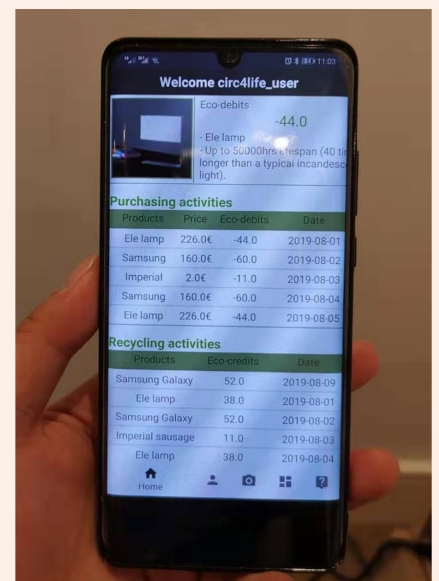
11:03

Welcome circ4life_user

Eco-debits

-44.0

- Ele lamp
- Up to 50000hrs lifespan (40 ti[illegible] longer than a typical incandesc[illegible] light).

Purchasing activities

| Products | Price | Eco-debits | Date |
|---|---|---|---|
| Ele lamp | 226.0€ | -44.0 | 2019-08-01 |
| Samsung | 160.0€ | -60.0 | 2019-08-02 |
| Imperial | 2.0€ | -11.0 | 2019-08-03 |
| Samsung | 160.0€ | -60.0 | 2019-08-04 |
| Ele lamp | 226.0€ | -44.0 | 2019-08-05 |

Recycling activities

| Products | Eco-credits | Date |
|---|---|---|
| Samsung Galaxy | 52.0 | 2019-08-09 |
| Ele lamp | 38.0 | 2019-08-01 |
| Samsung Galaxy | 52.0 | 2019-08-02 |
| Imperial sausage | 11.0 | 2019-08-03 |
| Ele lamp | 38.0 | 2019-08-04 |

Home